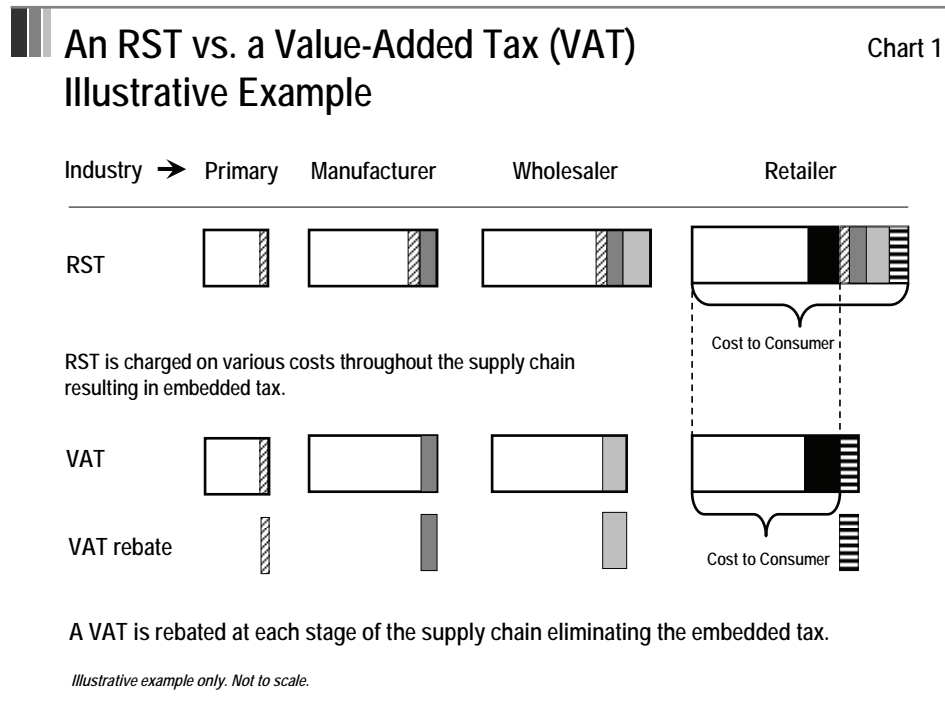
An RST vs. a Value-Added Tax (VAT) Illustrative Example

Chart 1

Industry → Primary Manufacturer Wholesaler Retailer

RST

Cost to Consumer

RST is charged on various costs throughout the supply chain resulting in embedded tax.

VAT

VAT rebate

Cost to Consumer

A VAT is rebated at each stage of the supply chain eliminating the embedded tax.

Illustrative example only. Not to scale.